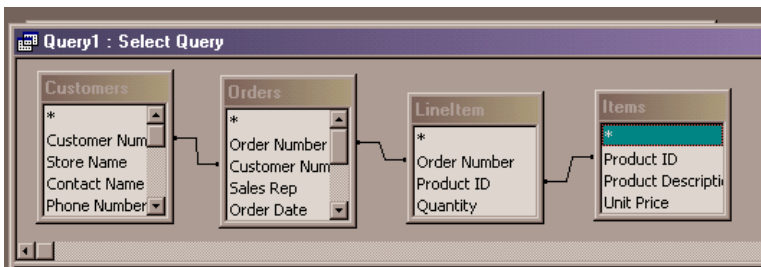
Query1 : Select Query

Customers
*
Customer Num
Store Name
Contact Name
Phone Number

Orders
*
Order Number
Customer Num
Sales Rep
Order Date

LineItem
*
Order Number
Product ID
Quantity

Items
*
Product ID
Product Descripti
Unit Price